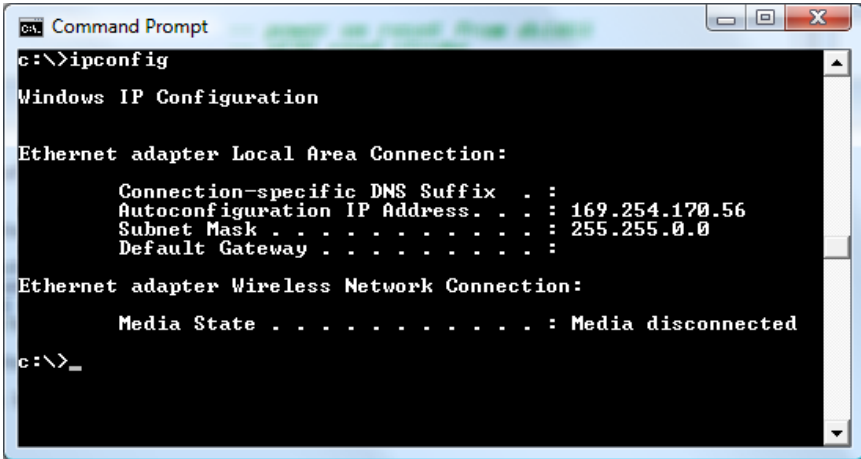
Command Prompt

c:\>ipconfig

Windows IP Configuration

Ethernet adapter Local Area Connection:

Connection-specific DNS Suffix . :
Autoconfiguration IP Address. . . : 169.254.170.56
Subnet Mask . . . . . . . . . . . : 255.255.0.0
Default Gateway . . . . . . . . . :

Ethernet adapter Wireless Network Connection:

Media State . . . . . . . . . . . : Media disconnected

c:\>_